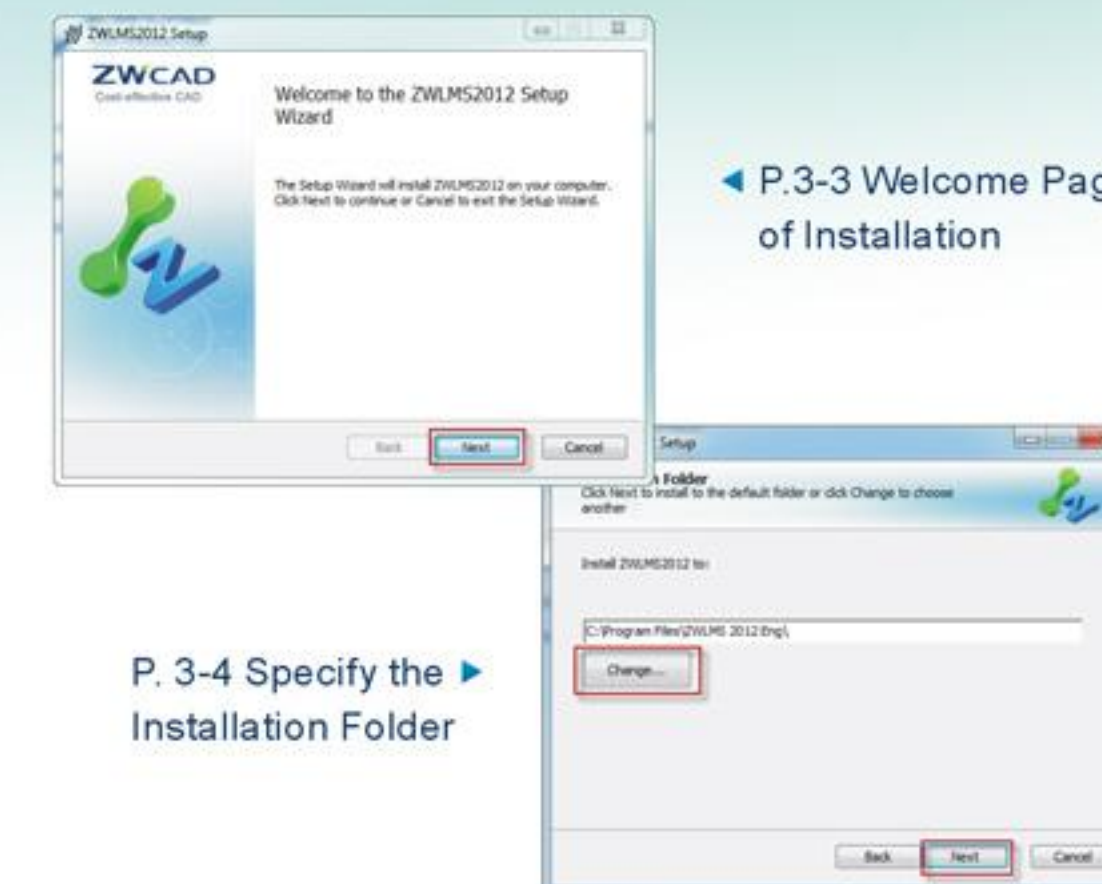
ZWLMS2012 Setup

ZWCAD
Cost-effective CAD

Welcome to the ZWLMS2012 Setup Wizard

The Setup Wizard will install ZWLMS2012 on your computer. Click Next to continue or Cancel to exit the Setup Wizard.

Back Next Cancel

◀ P.3-3 Welcome Pag
of Installation

Setup

n Folder
Click Next to install to the default folder or click Change to choose another

Install ZWLMS2012 to:

C:\Program Files\ZWLMS 2012 Eng\

Change...

Back Next Cancel

P. 3-4 Specify the ▶
Installation Folder